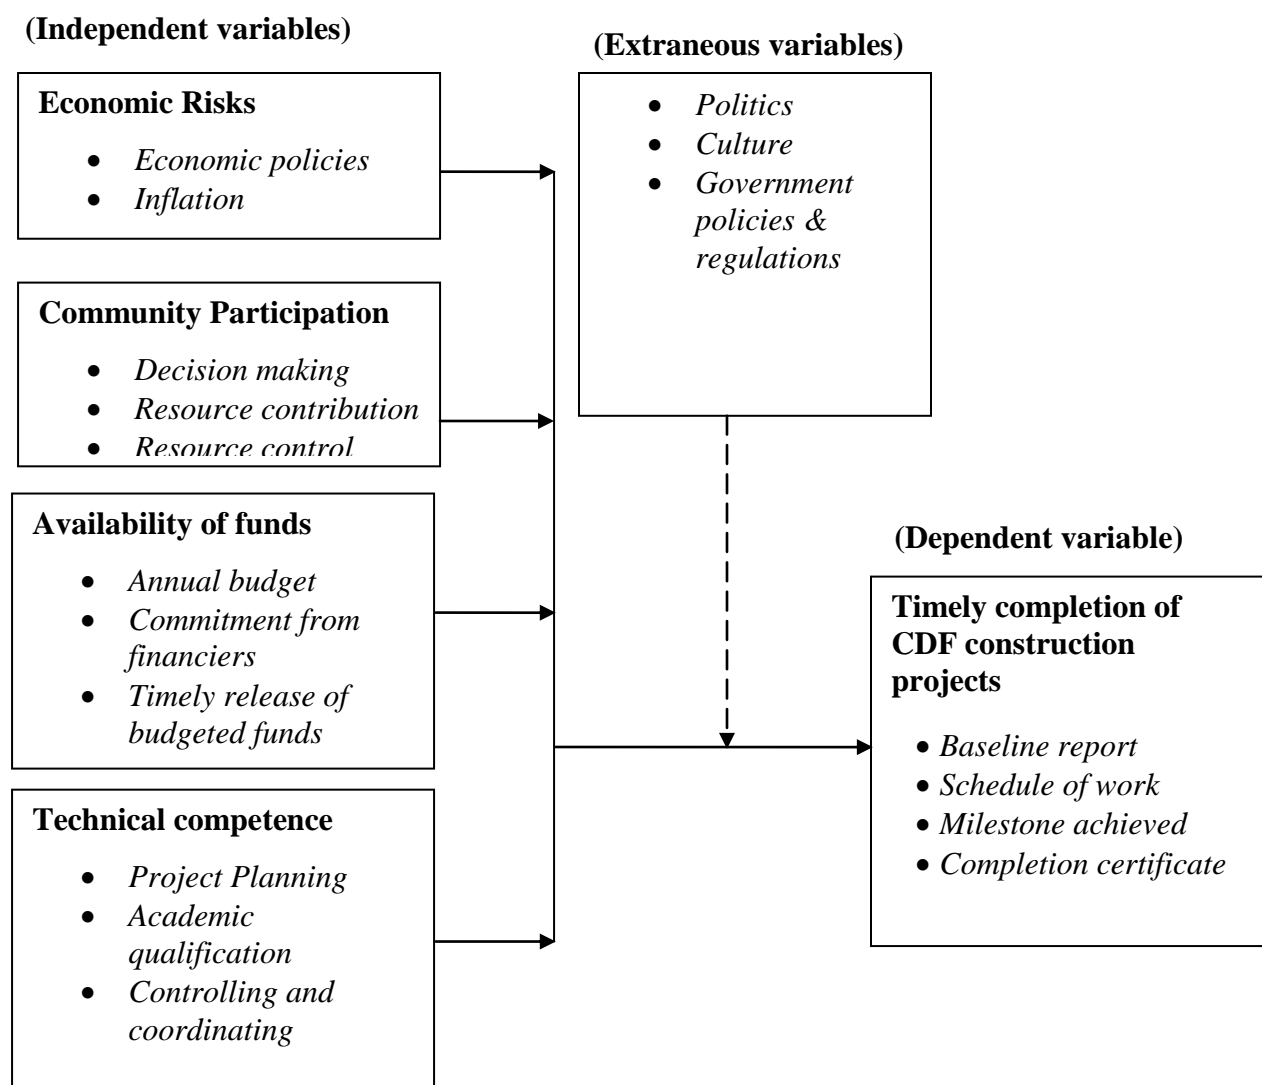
(Independent variables)

(Extraneous variables)

Economic Risks

- *Economic policies*
- *Inflation*

- *Politics*
- *Culture*
- *Government policies & regulations*

Community Participation

- *Decision making*
- *Resource contribution*
- *Resource control*

Availability of funds

- *Annual budget*
- *Commitment from financiers*
- *Timely release of budgeted funds*

(Dependent variable)

Timely completion of CDF construction projects

- *Baseline report*
- *Schedule of work*
- *Milestone achieved*
- *Completion certificate*

Technical competence

- *Project Planning*
- *Academic qualification*
- *Controlling and coordinating*